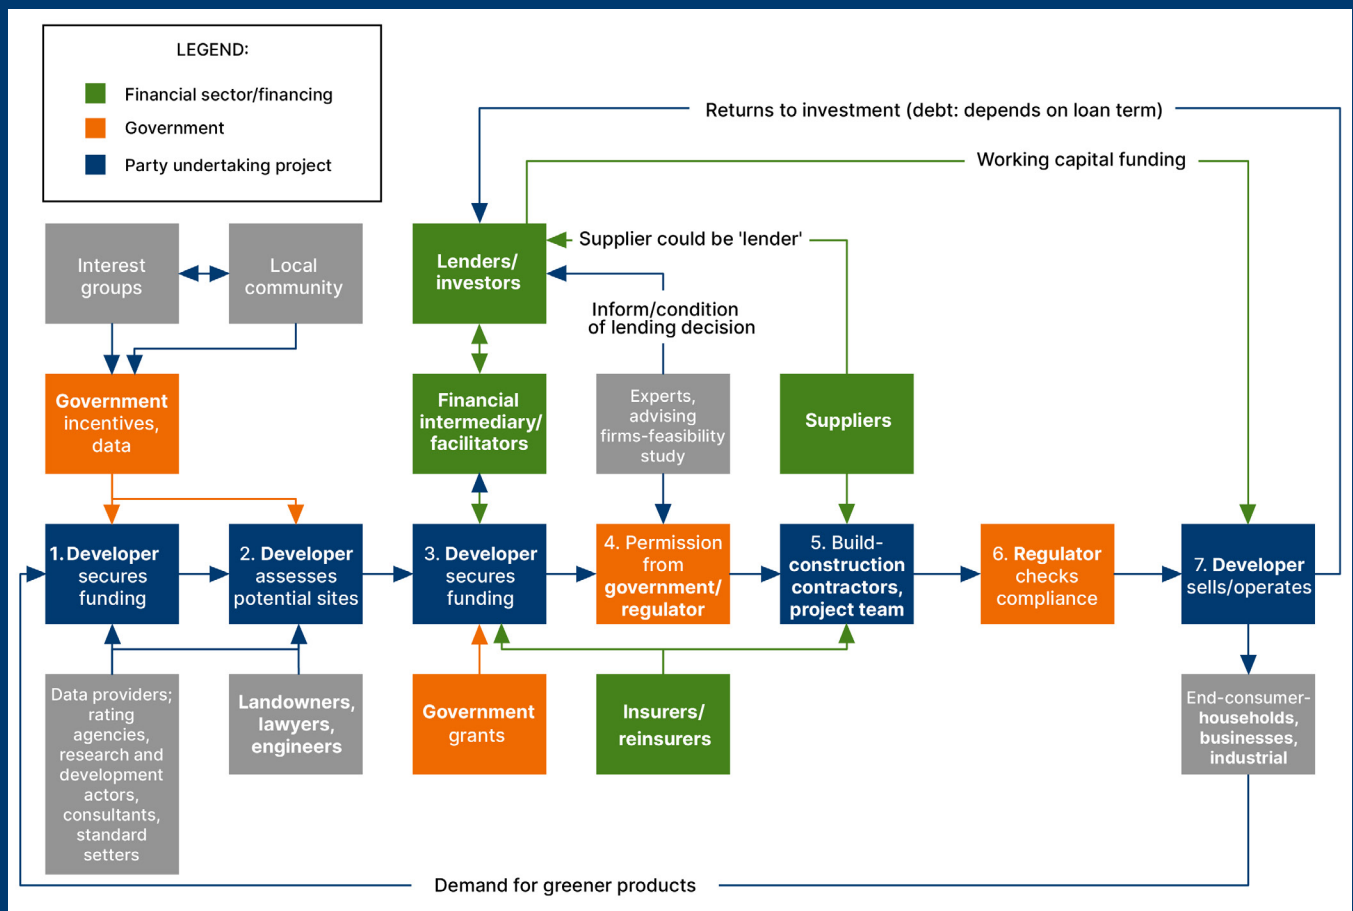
LEGEND:
Financial sector/financing
Government
Party undertaking project

Returns to investment (debt: depends on loan term)

Working capital funding

Supplier could be 'lender'

Interest groups

Local community

Lenders/ investors

Inform/condition of lending decision

Government incentives, data

Financial intermediary/ facilitators

Experts, advising firms-feasibility study

Suppliers

1. Developer secures funding

2. Developer assesses potential sites

3. Developer secures funding

4. Permission from government/ regulator

5. Build-construction contractors, project team

6. Regulator checks compliance

7. Developer sells/operates

Data providers; rating agencies, research and development actors, consultants, standard setters

Landowners, lawyers, engineers

Government grants

Insurers/ reinsurers

End-consumer-households, businesses, industrial

Demand for greener products